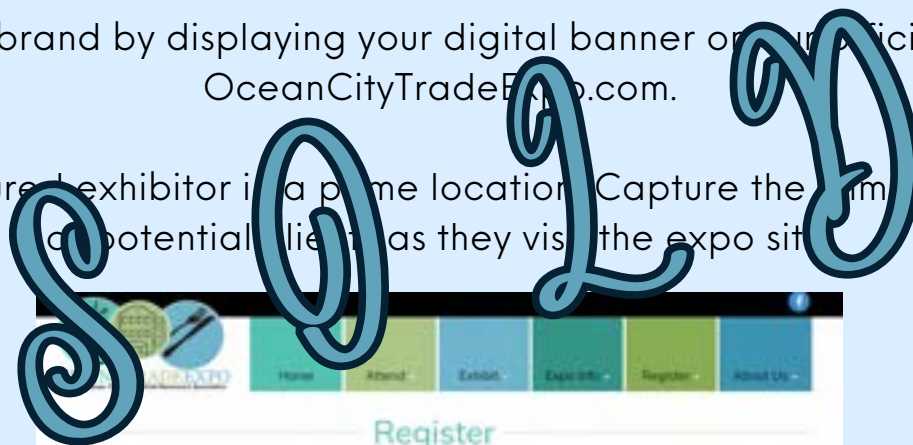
brand by displaying your digital banner o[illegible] offici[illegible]
OceanCityTradeE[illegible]o.com.

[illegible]red exhibitor i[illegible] a p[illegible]me locatio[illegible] Capture the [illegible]
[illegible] potential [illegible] as they vis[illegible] the expo sit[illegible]

SOLD

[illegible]ADE EXPO

Home

Attend

Exhibit

Expo Info

Register

About Us

Register